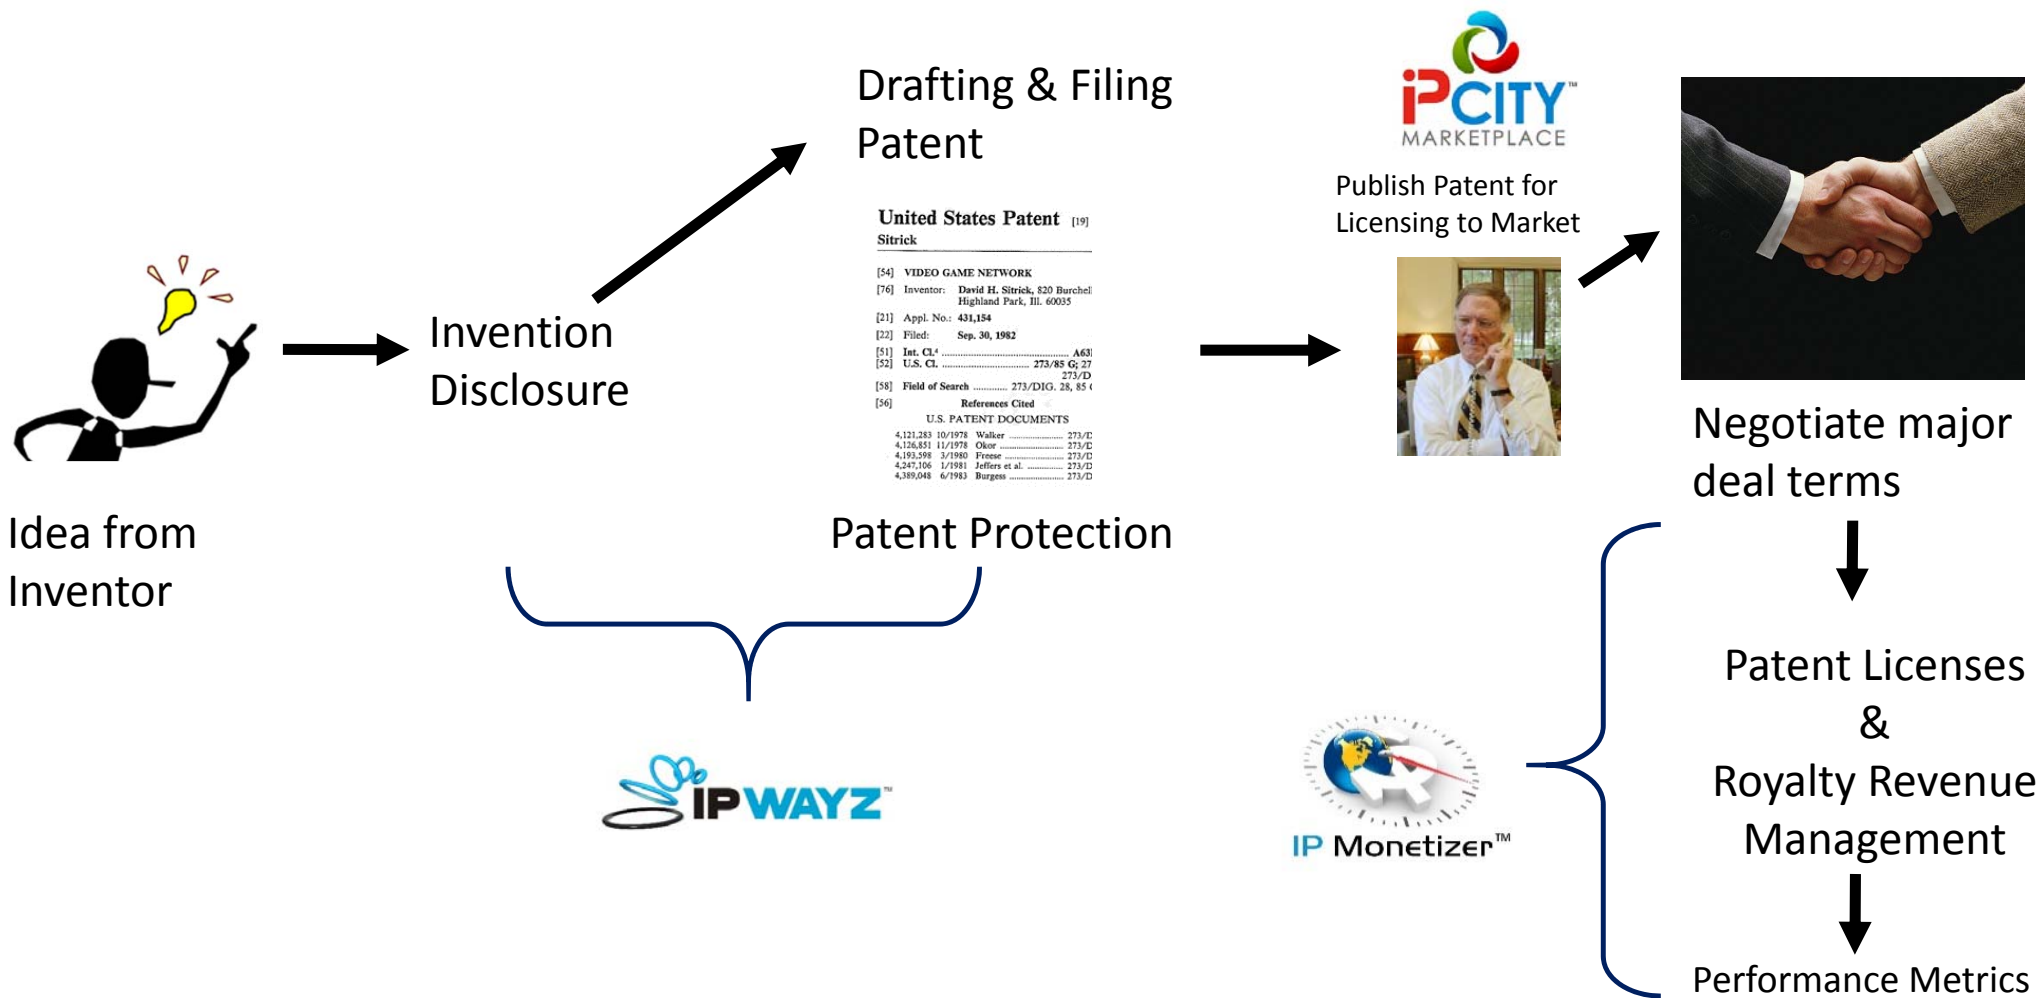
Drafting & Filing Patent

iPCITY™ MARKETPLACE

Publish Patent for Licensing to Market

United States Patent [19]
Sitrick

[54] VIDEO GAME NETWORK
[76] Inventor: David H. Sitrick, 820 Burchell Highland Park, Ill. 60035
[21] Appl. No.: 431,154
[22] Filed: Sep. 30, 1982
[51] Int. Cl.³ .......... A63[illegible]
[52] U.S. Cl. .......... 273/85 G; 27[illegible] 273/D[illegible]
[58] Field of Search .......... 273/DIG. 28, 85 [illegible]
[56] References Cited
U.S. PATENT DOCUMENTS
4,121,283 10/1978 Walker .......... 273/D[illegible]
4,126,851 11/1978 Okor .......... 273/D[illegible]
4,193,598 3/1980 Freese .......... 273/D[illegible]
4,247,106 1/1981 Jeffers et al. .......... 273/D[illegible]
4,389,048 6/1983 Burgess .......... 273/D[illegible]

Invention Disclosure

Idea from Inventor

Patent Protection

Negotiate major deal terms

IPWAYZ

IP Monetizer™

Patent Licenses & Royalty Revenue Management

Performance Metrics